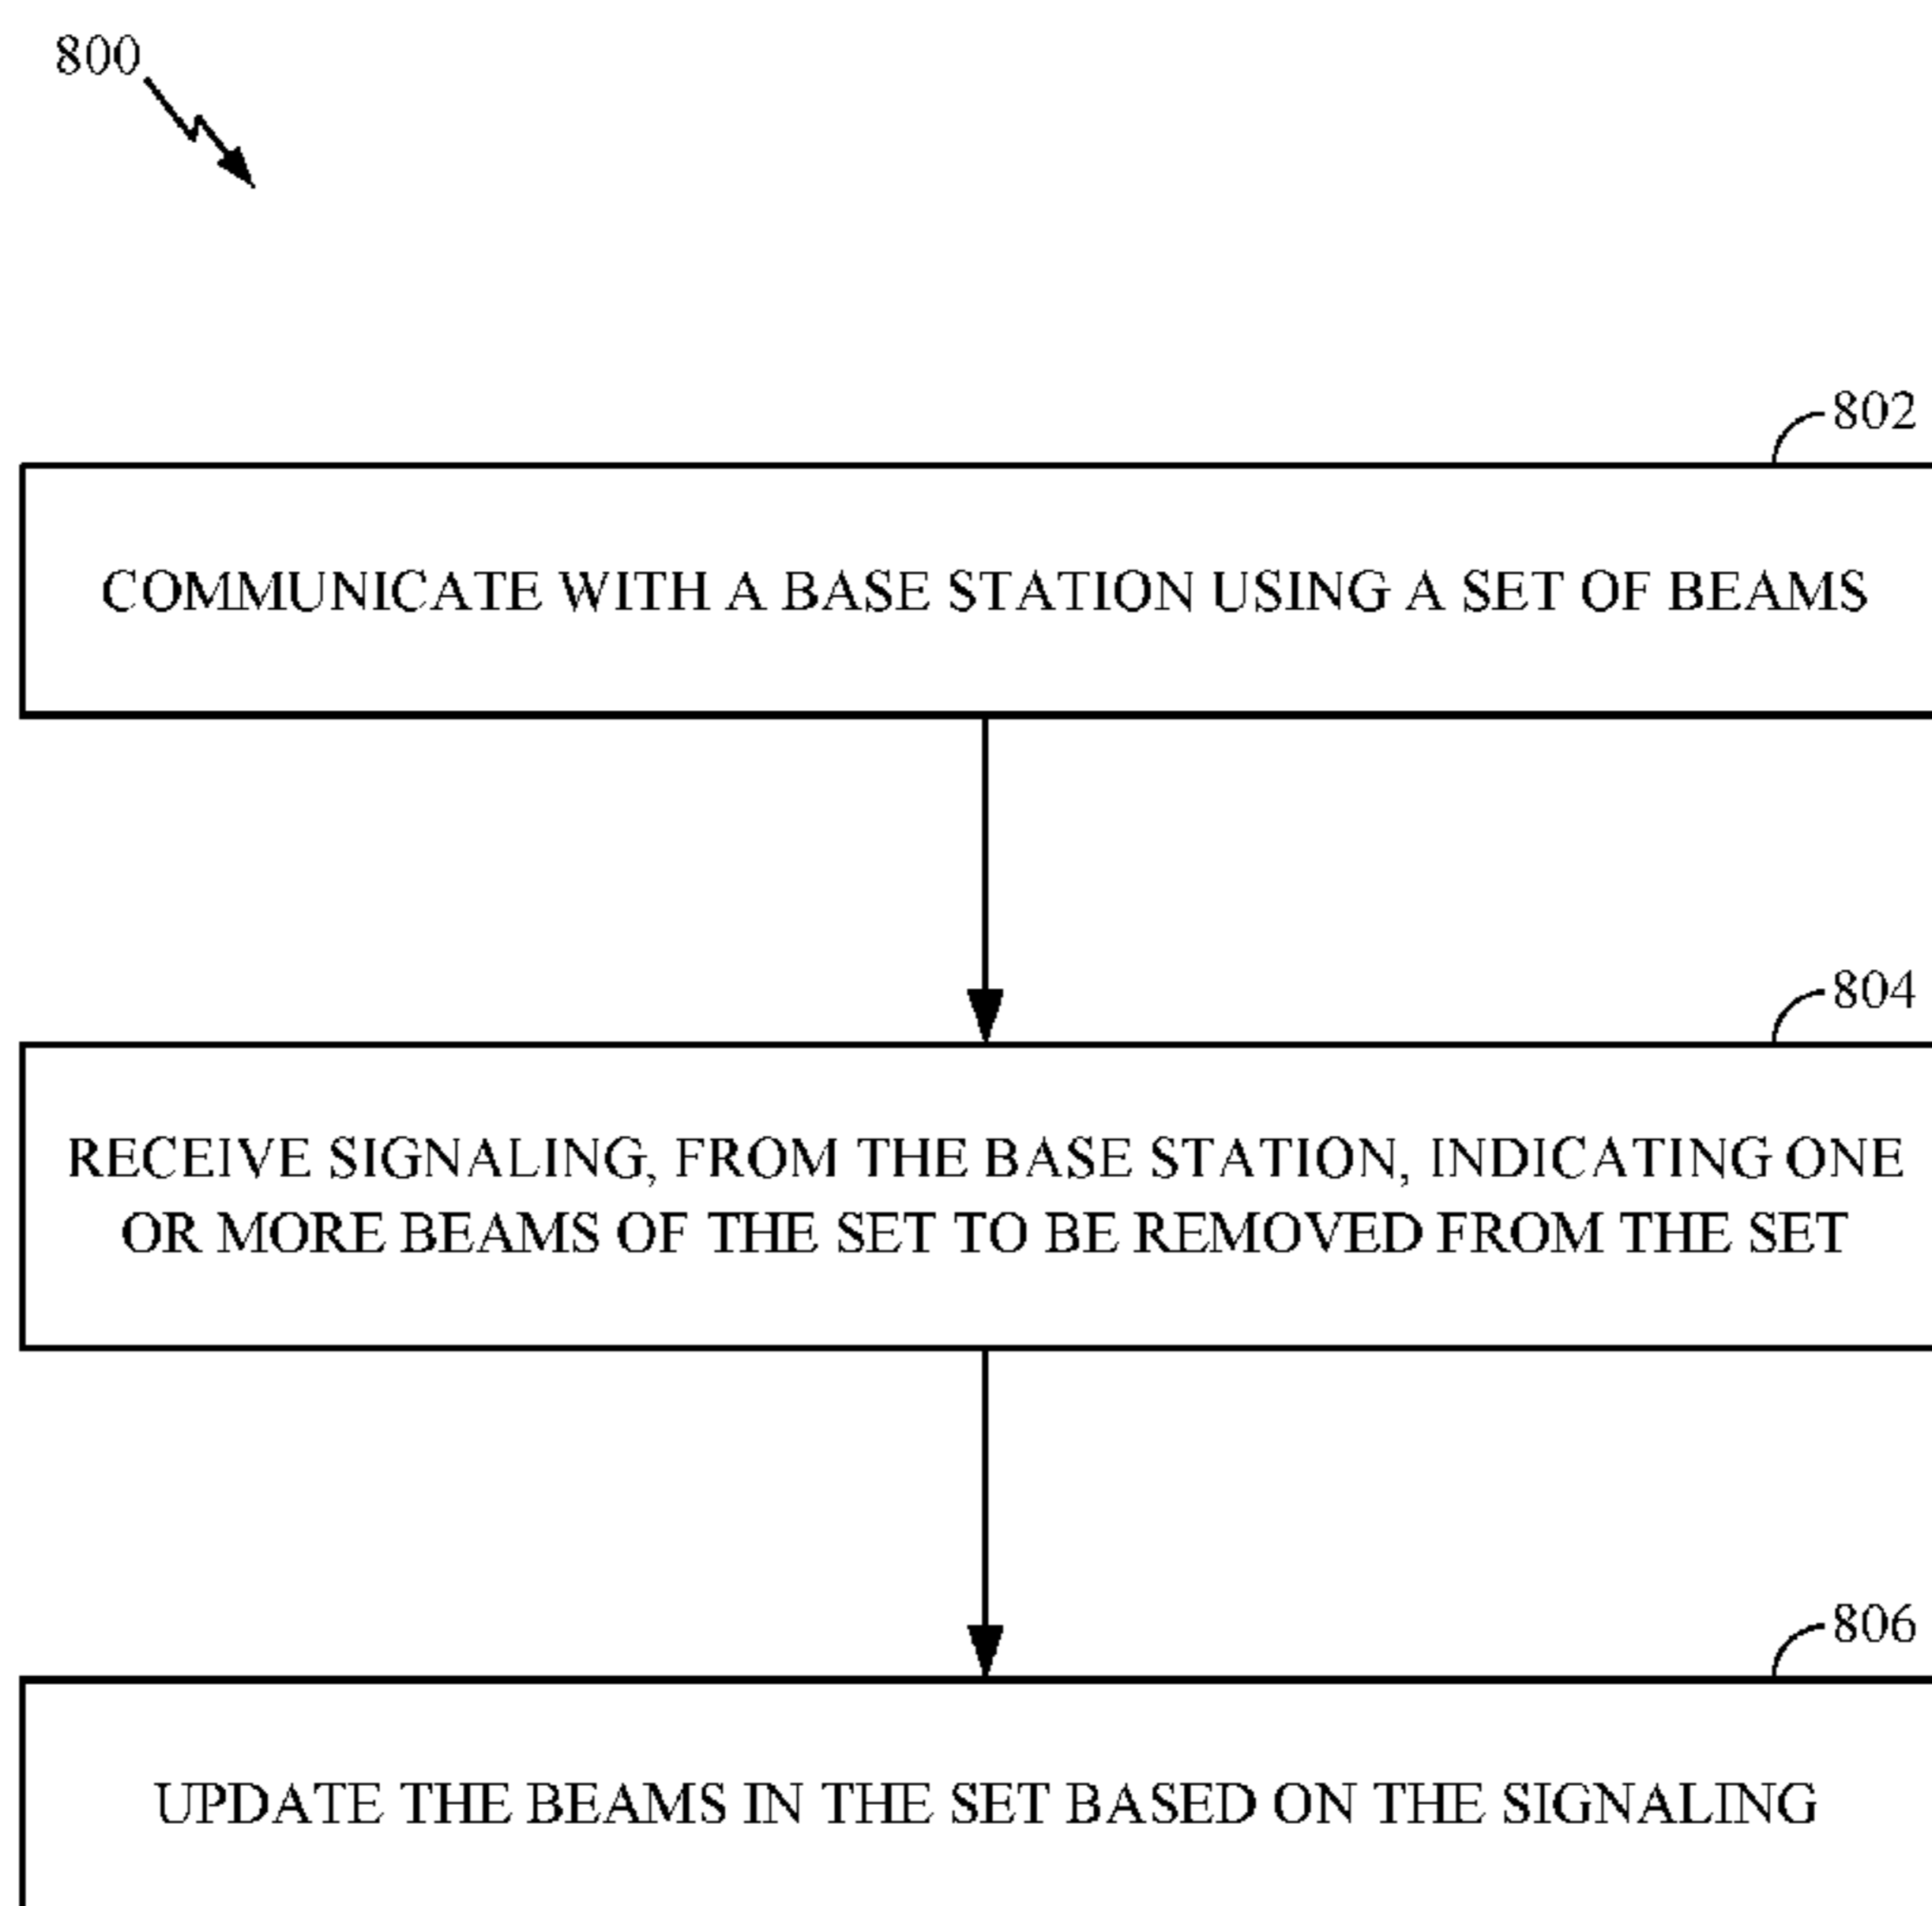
800

802

COMMUNICATE WITH A BASE STATION USING A SET OF BEAMS

804

RECEIVE SIGNALING, FROM THE BASE STATION, INDICATING ONE OR MORE BEAMS OF THE SET TO BE REMOVED FROM THE SET

806

UPDATE THE BEAMS IN THE SET BASED ON THE SIGNALING